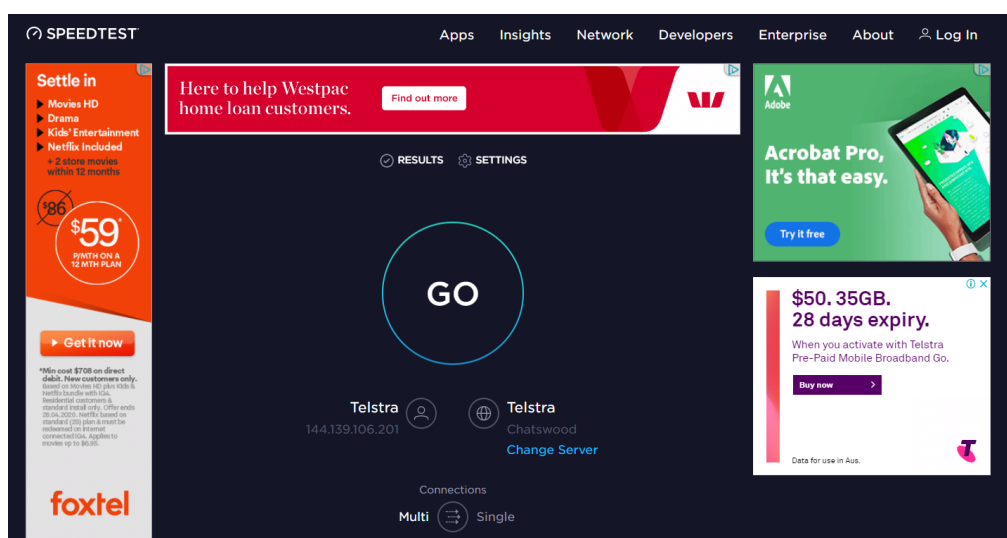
SPEEDTEST

Apps Insights Network Developers Enterprise About Log In

Settle in
Movies HD
Drama
Kids' Entertainment
Netflix Included
+ 2 store movies within 12 months
$86
$59*
P/MTH ON A 12 MTH PLAN
Get it now
*Min cost $708 on direct debit. New customers only. Based on Movies HD plus Kids & Netflix bundle with iQ4. Residential customers & standard install only. Offer ends 28.04.2020. Netflix based on standard (2S) plan & must be redeemed on internet connected iQ4. Applies to movies up to $6.95.
foxtel

Here to help Westpac home loan customers.
Find out more

RESULTS SETTINGS

GO

Telstra
144.139.106.201

Telstra
Chatswood
Change Server

Connections
Multi Single

Adobe
Acrobat Pro, It's that easy.
Try it free

$50. 35GB.
28 days expiry.
When you activate with Telstra Pre-Paid Mobile Broadband Go.
Buy now
Data for use in Aus.